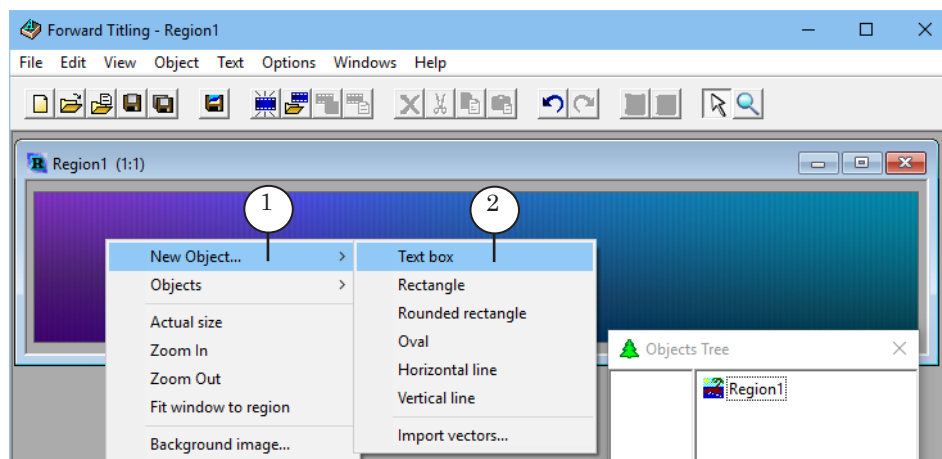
Forward Titling - Region1

File Edit View Object Text Options Windows Help

Region1 (1:1)

1

2

New Object...
Objects
Actual size
Zoom In
Zoom Out
Fit window to region
Background image...

Text box
Rectangle
Rounded rectangle
Oval
Horizontal line
Vertical line
Import vectors...

Objects Tree

Region1